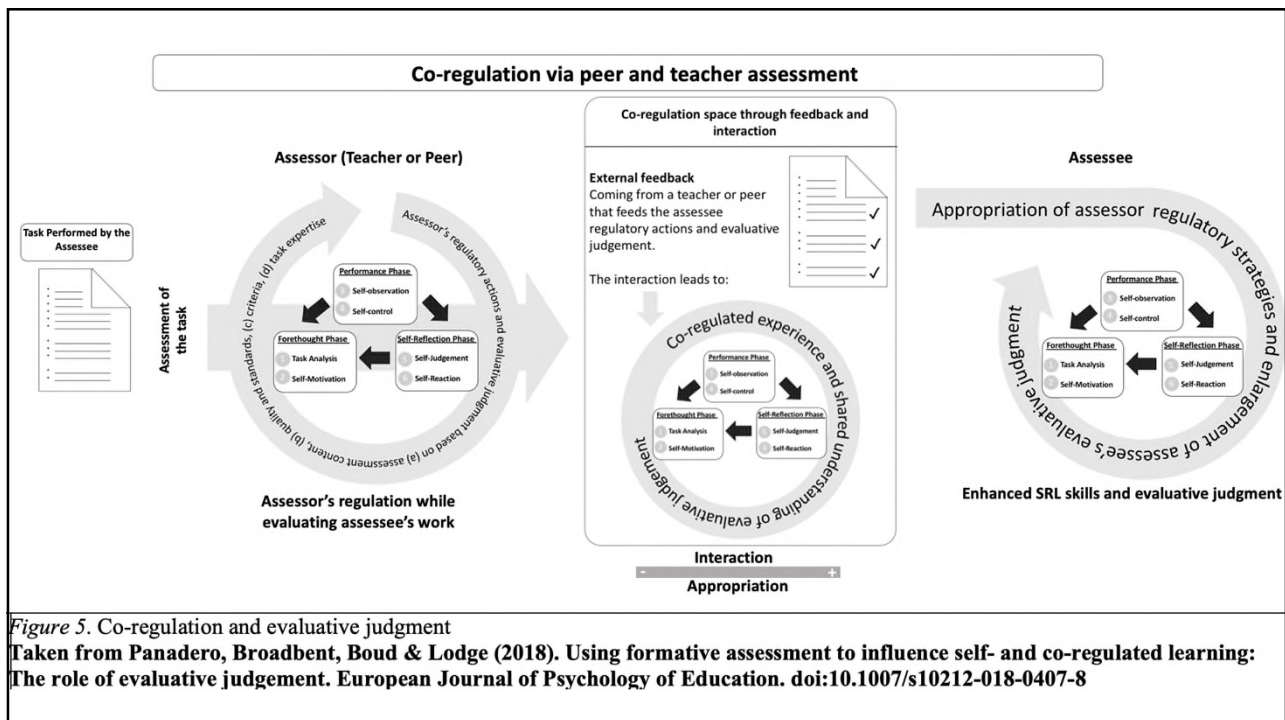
Co-regulation via peer and teacher assessment

Task Performed by the Assessee

Assessment of the task

Assessor (Teacher or Peer)

Assessor's regulatory actions and evaluative judgment based on (a) assessment content, (b) quality and standards, (c) criteria, (d) task expertise

Performance Phase
1 Self-observation
2 Self-control

Forethought Phase
1 Task Analysis
2 Self-Motivation

Self-Reflection Phase
1 Self-Judgement
2 Self-Reaction

Assessor's regulation while evaluating assessee's work

Co-regulation space through feedback and interaction

External feedback
Coming from a teacher or peer that feeds the assessee regulatory actions and evaluative judgement.

The interaction leads to:

Co-regulated experience and shared understanding of evaluative judgement

Performance Phase
Self-observation
Self-control

Forethought Phase
Task Analysis
Self-Motivation

Self-Reflection Phase
Self-Judgement
Self-Reaction

Interaction
-
+
Appropriation

Assessee

Appropriation of assessor regulatory strategies and enlargement of assessee's evaluative judgment

Performance Phase
Self-observation
Self-control

Forethought Phase
Task Analysis
Self-Motivation

Self-Reflection Phase
Self-Judgement
Self-Reaction

Enhanced SRL skills and evaluative judgment

*Figure 5*. Co-regulation and evaluative judgment
**Taken from Panadero, Broadbent, Boud & Lodge (2018). Using formative assessment to influence self- and co-regulated learning: The role of evaluative judgement. European Journal of Psychology of Education. doi:10.1007/s10212-018-0407-8**